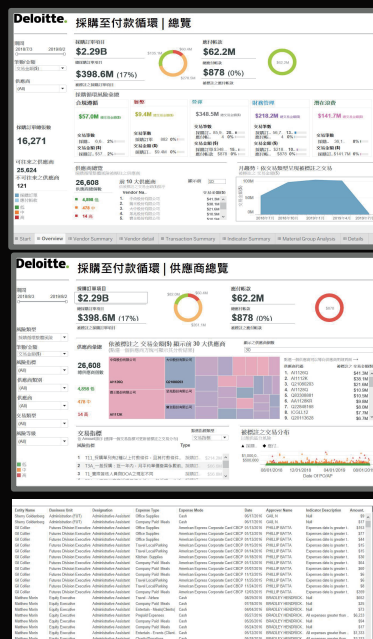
Deloitte.

採購至付款循環 | 總覽

$2.29B

$62.2M

$398.6M (17%)

$878 (0%)

16,271

25,624

121

$57.0M

$0.4M

$348.5M

$218.2M

$141.7M

26,608

Deloitte.

採購至付款循環 | 供應商總覽

$2.29B

$62.2M

$398.6M (17%)

$878 (0%)

26,608

4,898

479

34

| Entity Name | Business Unit | Designation | Expense Type | Expense Mode | Date | Approver Name | Indicator Description | Amount |
|---|---|---|---|---|---|---|---|---|
| Sherry Cobbsbury | Administration (TST) | Administrative Assistant | Office Supplies | Cash | 05/17/2016 | GAIL N | Null | $71 |
| Sherry Cobbsbury | Administration (TST) | Administrative Assistant | Company Paid Meals | Cash | 05/17/2016 | GAIL N | Null | $77 |
| Gil Collier | Futures Direct Execution | Administrative Assistant | Office Supplies | American Express Corporate Card CBCP | 01/10/2016 | PHILLIP BATTA | Expenses date is greater t... | $41 |
| Gil Collier | Futures Direct Execution | Administrative Assistant | Office Supplies | American Express Corporate Card CBCP | 01/10/2016 | PHILLIP BATTA | Expenses date is greater t... | $64 |
| Gil Collier | Futures Direct Execution | Administrative Assistant | Company Paid Meals | American Express Corporate Card CBCP | 01/10/2016 | PHILLIP BATTA | Expenses date is greater t... | $54 |
| Gil Collier | Futures Direct Execution | Administrative Assistant | Travel Local/Parking | American Express Corporate Card CBCP | 01/10/2016 | PHILLIP BATTA | Expenses date is greater t... | $35 |
| Gil Collier | Futures Direct Execution | Administrative Assistant | Company Paid Meals | American Express Corporate Card CBCP | 01/10/2016 | PHILLIP BATTA | Expenses date is greater t... | $30 |
| Gil Collier | Futures Direct Execution | Administrative Assistant | Company Paid Meals | American Express Corporate Card CBCP | 01/10/2016 | PHILLIP BATTA | Expenses date is greater t... | $64 |
| Gil Collier | Futures Direct Execution | Administrative Assistant | Travel Local/Parking | American Express Corporate Card CBCP | 01/10/2016 | PHILLIP BATTA | Expenses date is greater t... | $35 |
| Gil Collier | Futures Direct Execution | Administrative Assistant | Company Paid Meals | American Express Corporate Card CBCP | 01/10/2016 | PHILLIP BATTA | Expenses date is greater t... | $30 |
| Gil Collier | Futures Direct Execution | Administrative Assistant | Company Paid Meals | American Express Corporate Card CBCP | 12/05/2016 | PHILLIP BATTA | Expenses date is greater t... | $399 |
| Matthew Moris | Equity Execution | Administrative Assistant | Travel - Airfare | Cash | 09/18/2016 | WINSLEY HENDRICK | Null | $602 |
| Matthew Moris | Equity Execution | Administrative Assistant | Company Paid Meals | Cash | 09/18/2016 | WINSLEY HENDRICK | Null | $87 |
| Matthew Moris | Equity Execution | Administrative Assistant | Entertain - Meals Clients | Cash | 09/18/2016 | WINSLEY HENDRICK | Null | $48 |
| Matthew Moris | Equity Execution | Administrative Assistant | Company Paid Meals | Cash | 09/18/2016 | WINSLEY HENDRICK | All expenses greater than ... | $1,233 |
| Matthew Moris | Equity Execution | Administrative Assistant | Travel Local/Parking | Cash | 09/18/2016 | WINSLEY HENDRICK | Null | $67 |
| Matthew Moris | Equity Execution | Administrative Assistant | Entertain - Events (Client | Cash | 09/18/2016 | WINSLEY HENDRICK | All expenses greater than ... | $1,233 |